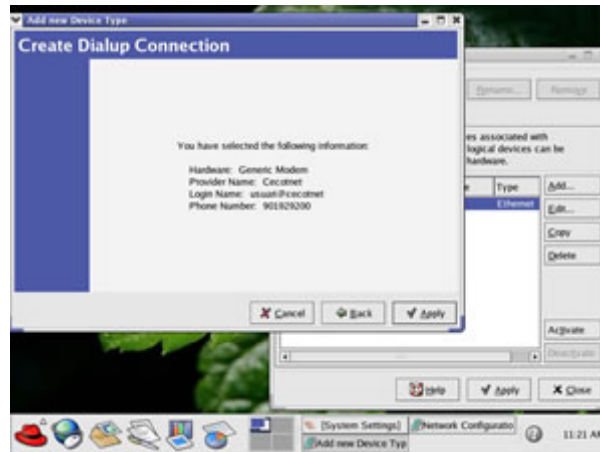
Add new Device Type

Create Dialup Connection

You have selected the following information:

Hardware: Generic Modem
Provider Name: Cecotnet
Login Name: usuari@cecotnet
Phone Number: 901929200

Cancel
Back
Apply

Rename...
Remove

es associated with
logical devices can be
hardware.

e
Type
Ethernet

Add...
Edit...
Copy
Delete

Activate
Deactivate

Help
Apply
Close

[System Settings]
Network Configuratio
Add new Device Typ
11:21 AM